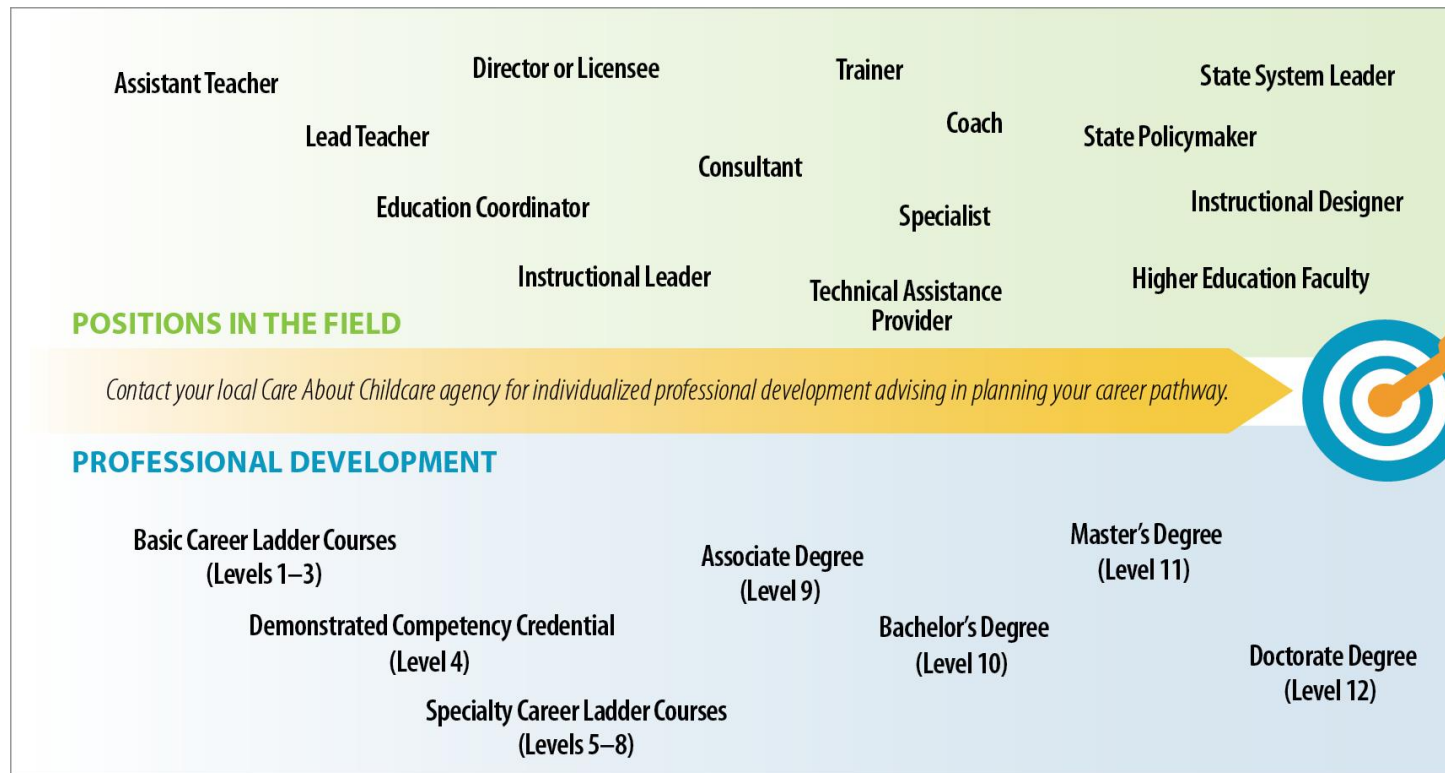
Assistant Teacher

Director or Licensee

Trainer

State System Leader

Lead Teacher

Coach

State Policymaker

Consultant

Education Coordinator

Specialist

Instructional Designer

Instructional Leader

Technical Assistance Provider

Higher Education Faculty

POSITIONS IN THE FIELD

Contact your local Care About Childcare agency for individualized professional development advising in planning your career pathway.

PROFESSIONAL DEVELOPMENT

Basic Career Ladder Courses (Levels 1–3)

Associate Degree (Level 9)

Master's Degree (Level 11)

Demonstrated Competency Credential (Level 4)

Bachelor's Degree (Level 10)

Doctorate Degree (Level 12)

Specialty Career Ladder Courses (Levels 5–8)